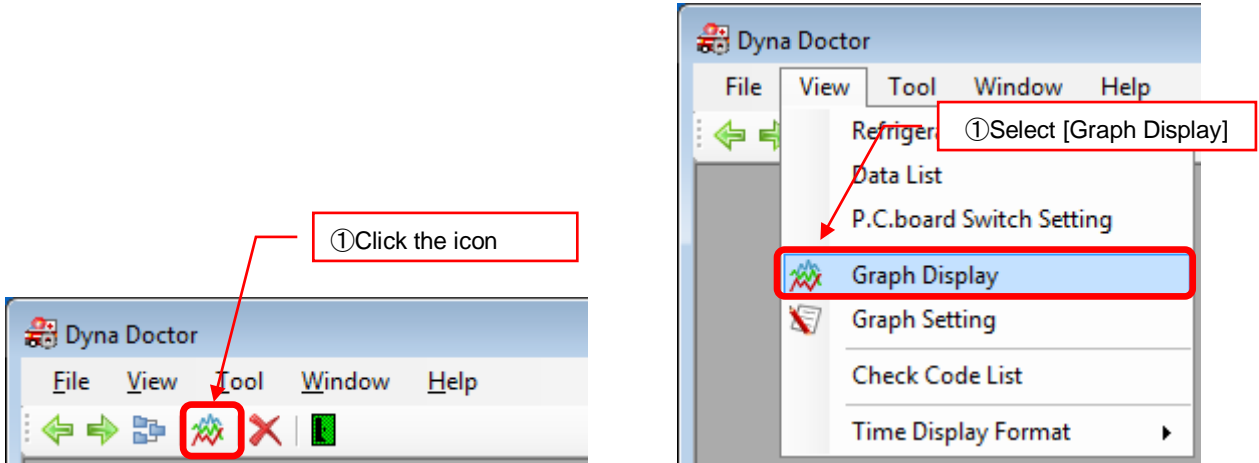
①Click the icon

Dyna Doctor

File View Tool Window Help

Dyna Doctor

File View Tool Window Help

Refrigera

①Select [Graph Display]

Data List

P.C.board Switch Setting

Graph Display

Graph Setting

Check Code List

Time Display Format